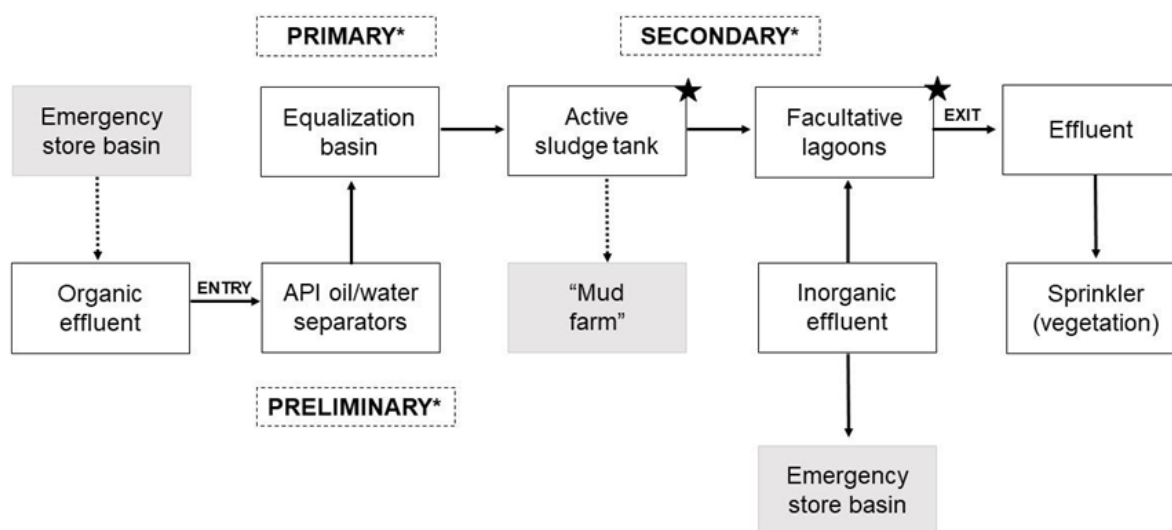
PRIMARY*

SECONDARY*

Emergency store basin

Equalization basin

Active sludge tank

Facultative lagoons

EXIT

Effluent

Organic effluent

ENTRY

API oil/water separators

"Mud farm"

Inorganic effluent

Sprinkler (vegetation)

PRELIMINARY*

Emergency store basin